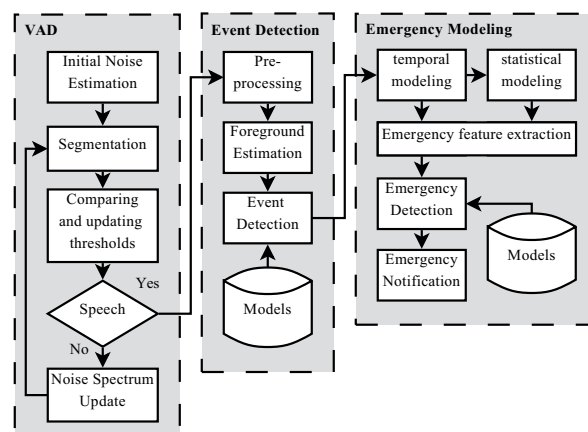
VAD

Initial Noise Estimation

Segmentation

Comparing and updating thresholds

Speech

Yes

No

Noise Spectrum Update

Event Detection

Pre-processing

Foreground Estimation

Event Detection

Models

Emergency Modeling

temporal modeling

statistical modeling

Emergency feature extraction

Emergency Detection

Emergency Notification

Models